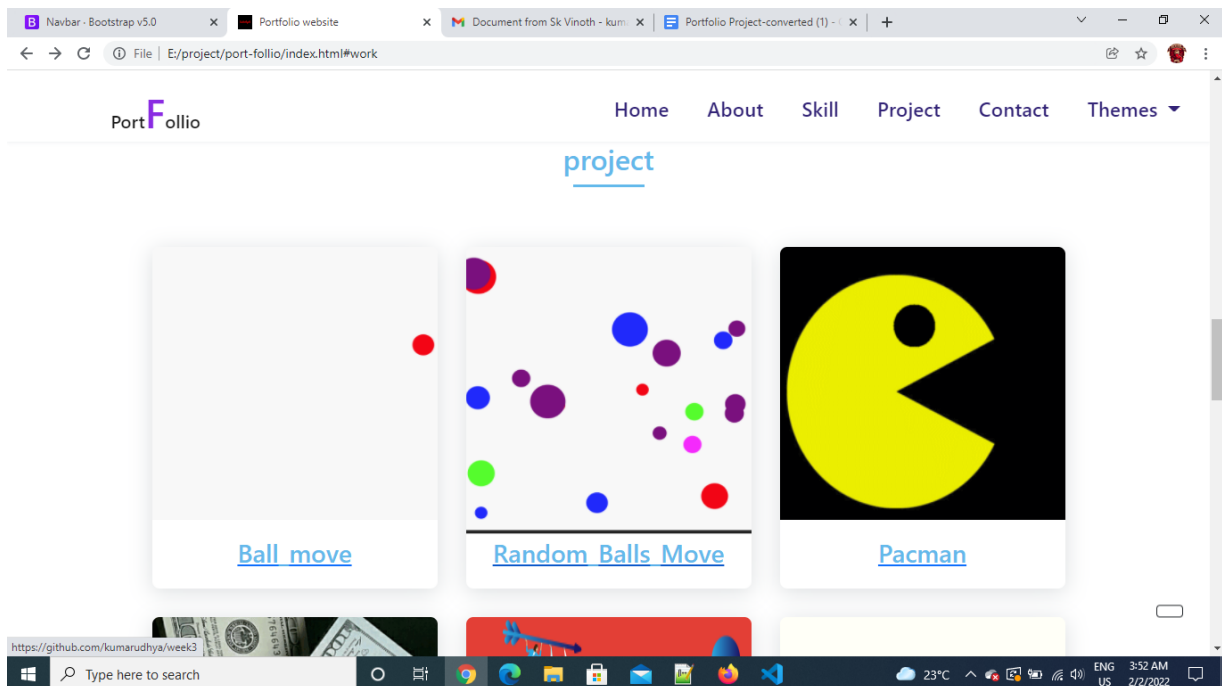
Navbar · Bootstrap v5.0
Portfolio website
Document from Sk Vinoth - kum
Portfolio Project-converted (1) -

File | E:/project/port-follio/index.html#work

PortFollio

Home About Skill Project Contact Themes

project

Ball_move

Random_Balls_Move

Pacman

https://github.com/kumarudhya/week3

Type here to search

23°C

ENG US

3:52 AM 2/2/2022